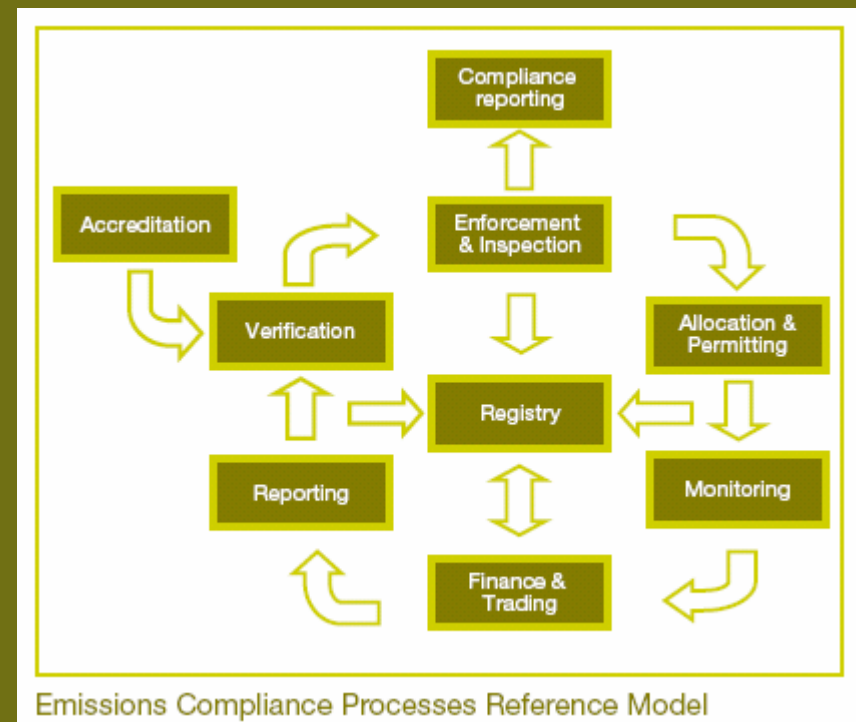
Compliance reporting

Accreditation

Enforcement & Inspection

Verification

Allocation & Permitting

Registry

Reporting

Monitoring

Finance & Trading

Emissions Compliance Processes Reference Model